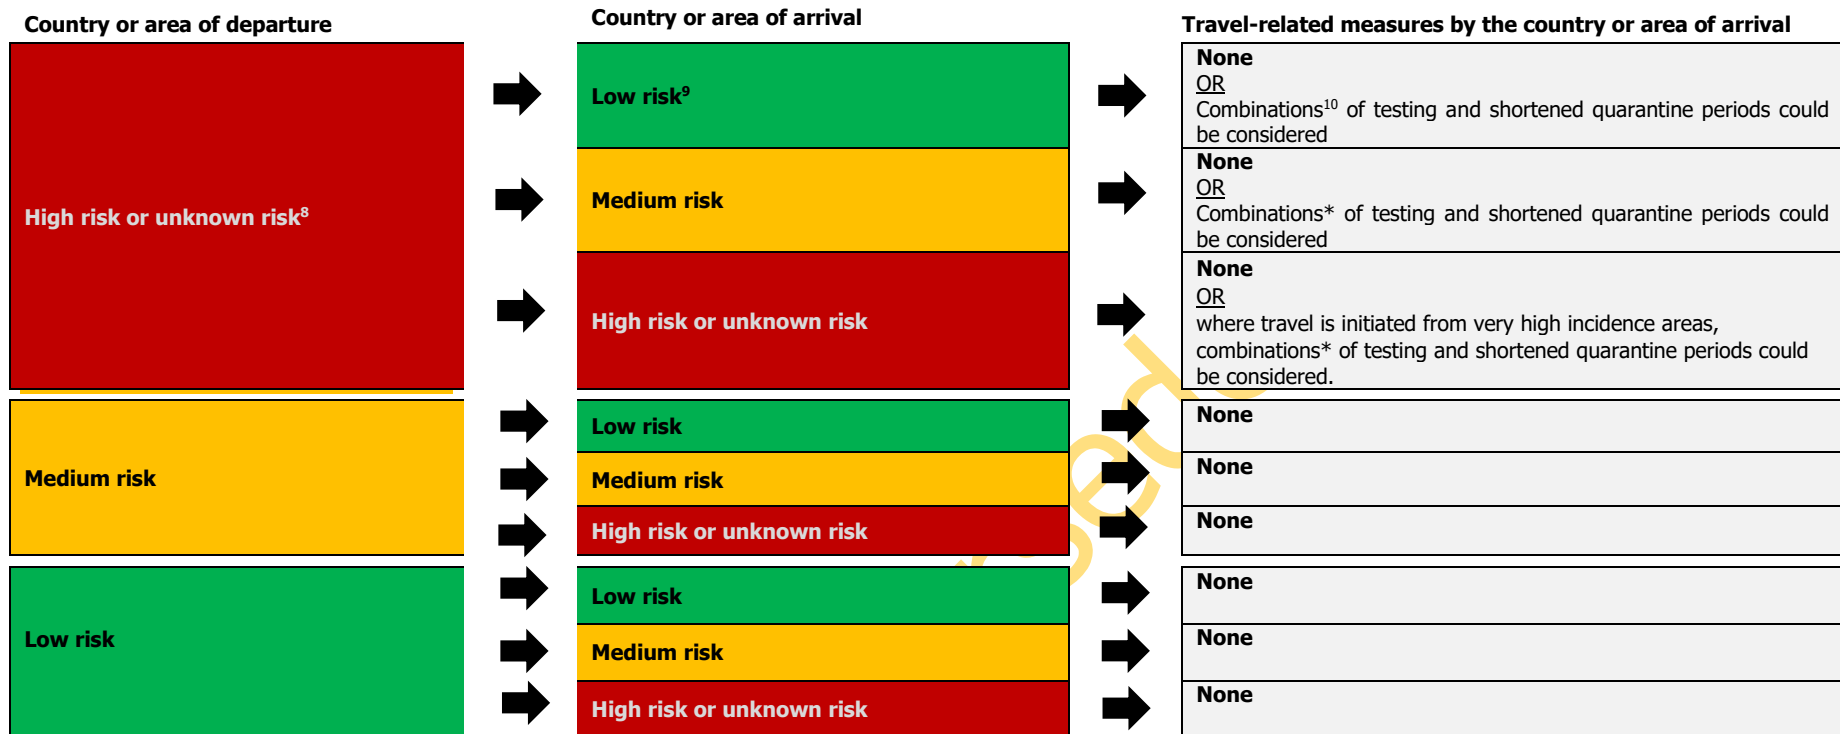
Country or area of departure

High risk or unknown risk$^8$

Medium risk

Low risk

Country or area of arrival

Low risk$^9$

Medium risk

High risk or unknown risk

Low risk

Medium risk

High risk or unknown risk

Low risk

Medium risk

High risk or unknown risk

Travel-related measures by the country or area of arrival

None
OR
Combinations$^{10}$ of testing and shortened quarantine periods could be considered

None
OR
Combinations* of testing and shortened quarantine periods could be considered

None
OR
where travel is initiated from very high incidence areas, combinations* of testing and shortened quarantine periods could be considered.

None

None

None

None

None

None